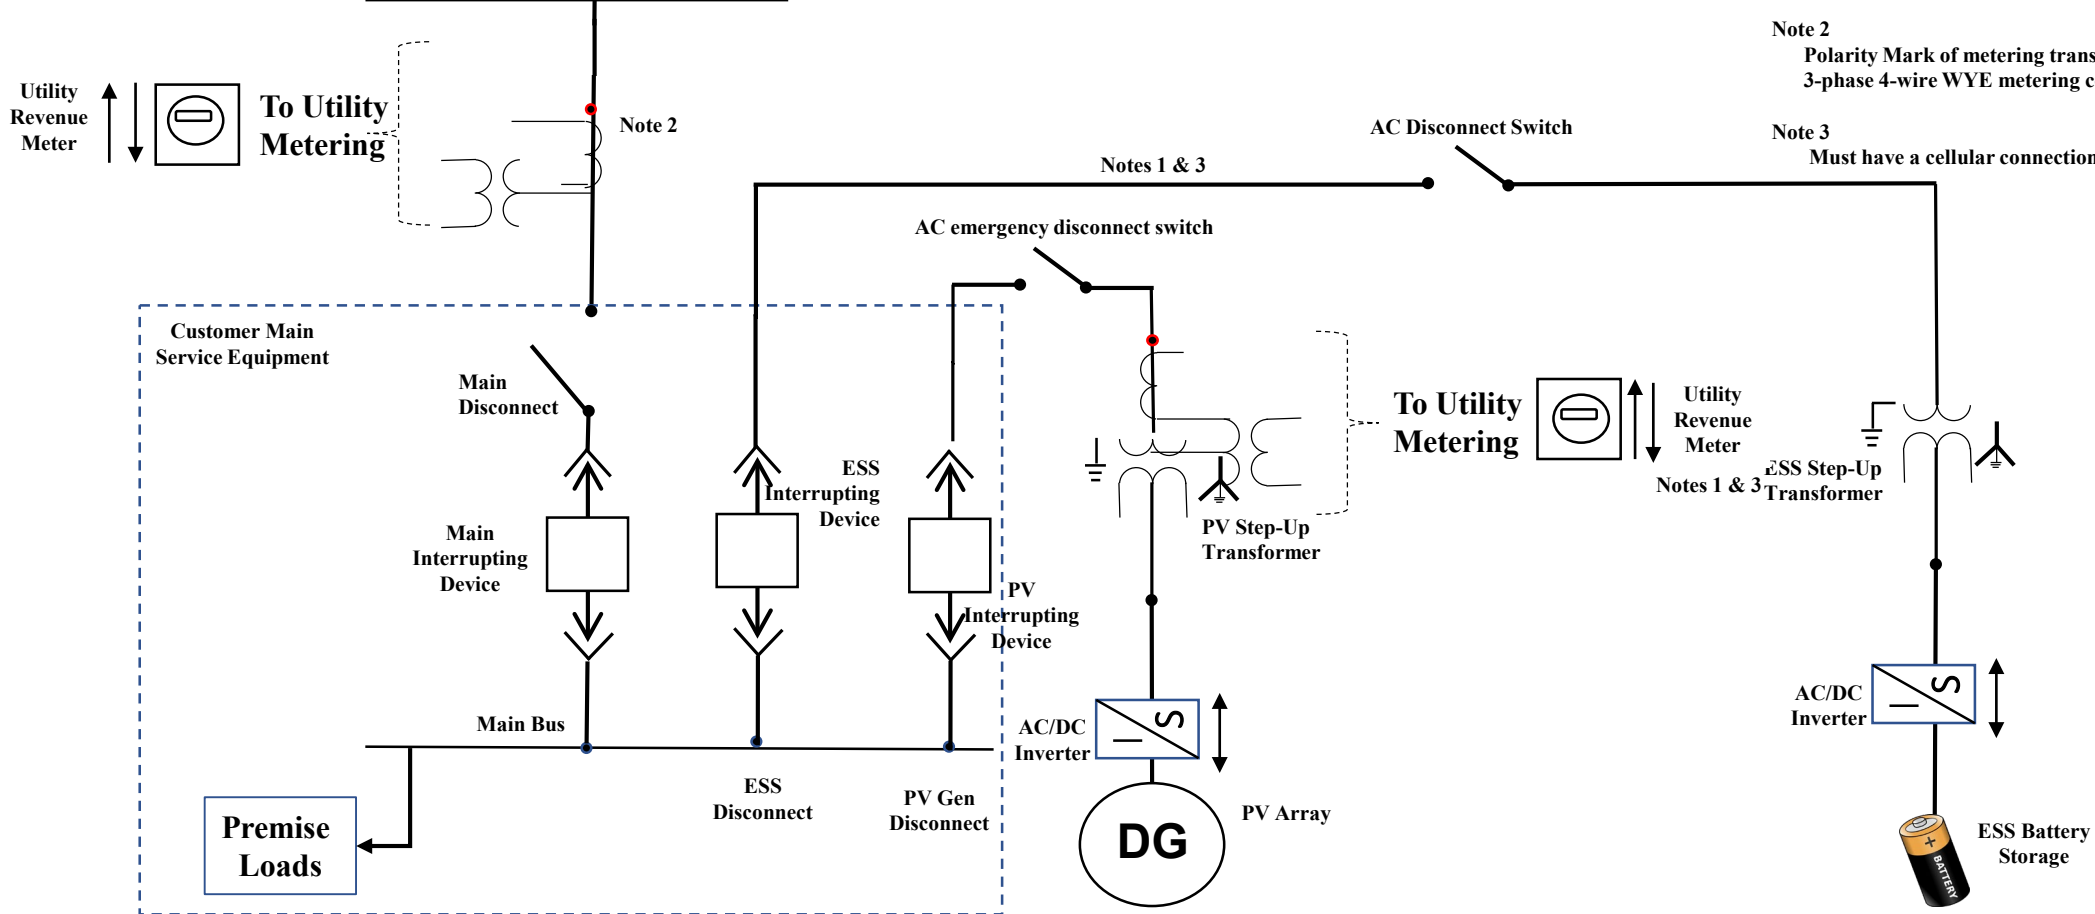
Note 2
Polarity Mark of metering trans
3-phase 4-wire WYE metering c

Utility Revenue Meter

To Utility Metering

Note 2

AC Disconnect Switch

Note 3
Must have a cellular connection

Notes 1 & 3

AC emergency disconnect switch

Customer Main Service Equipment

Main Disconnect

ESS Interrupting Device

Main Interrupting Device

PV Interrupting Device

PV Step-Up Transformer

To Utility Metering

Utility Revenue Meter

Notes 1 & 3

ESS Step-Up Transformer

Main Bus

AC/DC Inverter

AC/DC Inverter

ESS Disconnect

PV Gen Disconnect

Premise Loads

DG

PV Array

ESS Battery Storage

BATTERY